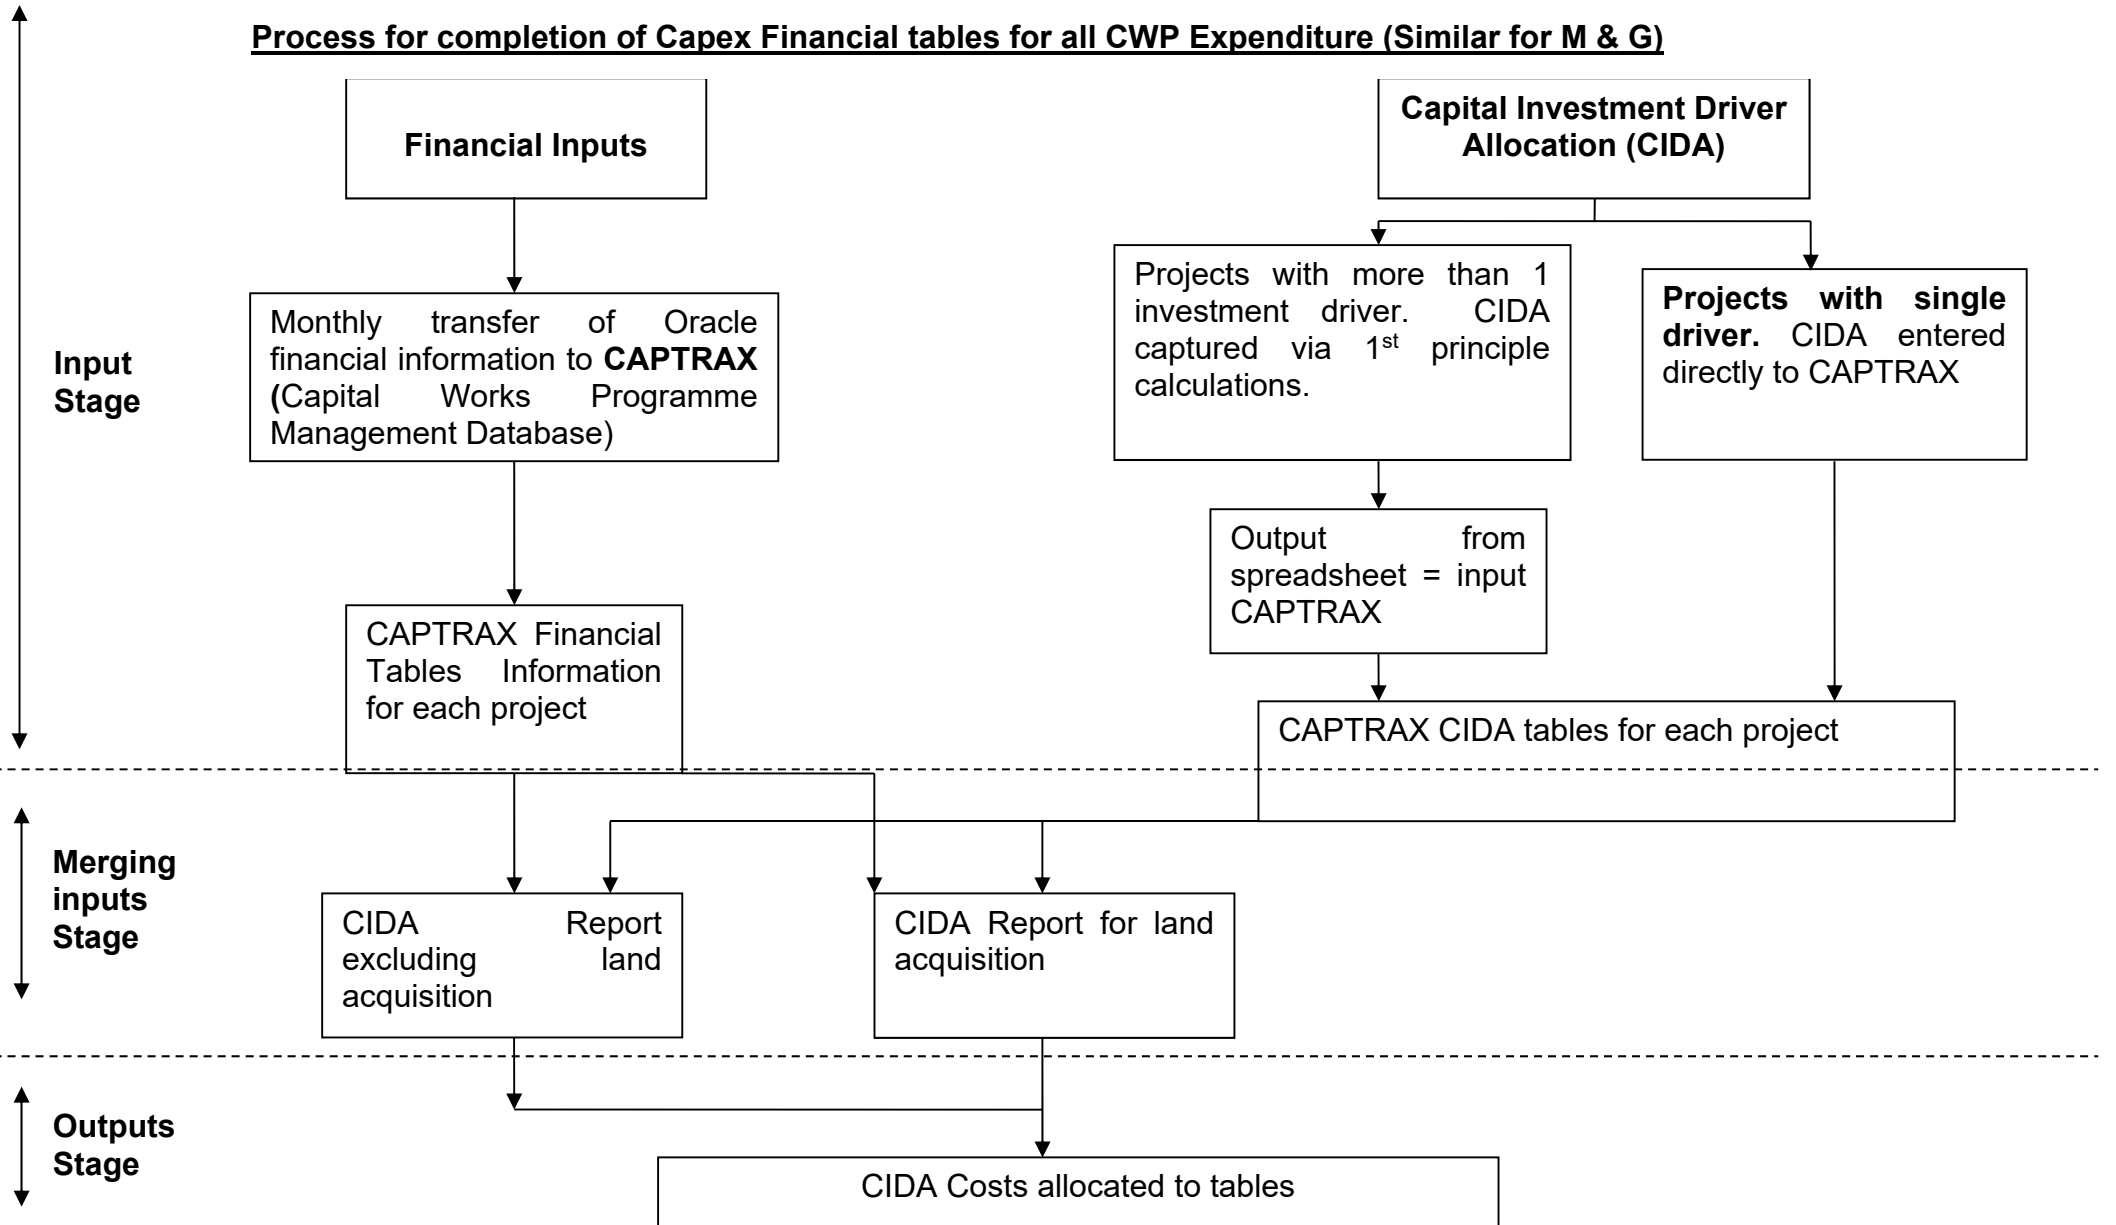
Process for completion of Capex Financial tables for all CWP Expenditure (Similar for M & G)

Input Stage

Financial Inputs

Monthly transfer of Oracle financial information to CAPTRAX (Capital Works Programme Management Database)

CAPTRAX Financial Tables Information for each project

Capital Investment Driver Allocation (CIDA)

Projects with more than 1 investment driver. CIDA captured via 1$^{st}$ principle calculations.

Projects with single driver. CIDA entered directly to CAPTRAX

Output from spreadsheet = input CAPTRAX

CAPTRAX CIDA tables for each project

Merging inputs Stage

CIDA Report excluding land acquisition

CIDA Report for land acquisition

Outputs Stage

CIDA Costs allocated to tables